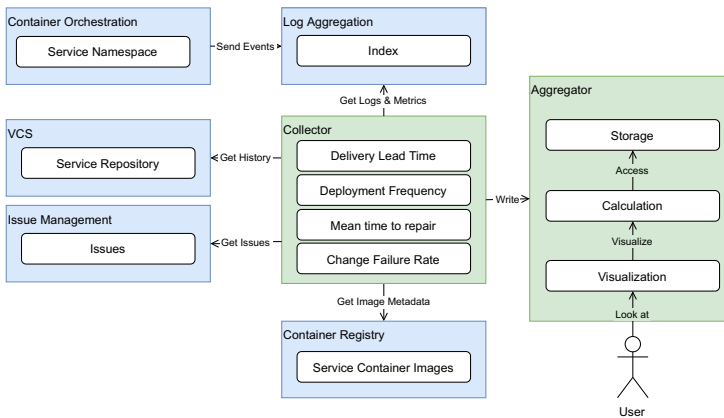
Container Orchestration

Service Namespace

Send Events

Log Aggregation

Index

Get Logs & Metrics

VCS

Service Repository

Get History

Collector

Delivery Lead Time

Deployment Frequency

Mean time to repair

Change Failure Rate

Issue Management

Issues

Get Issues

Write

Aggregator

Storage

Access

Calculation

Visualize

Visualization

Look at

User

Get Image Metadata

Container Registry

Service Container Images